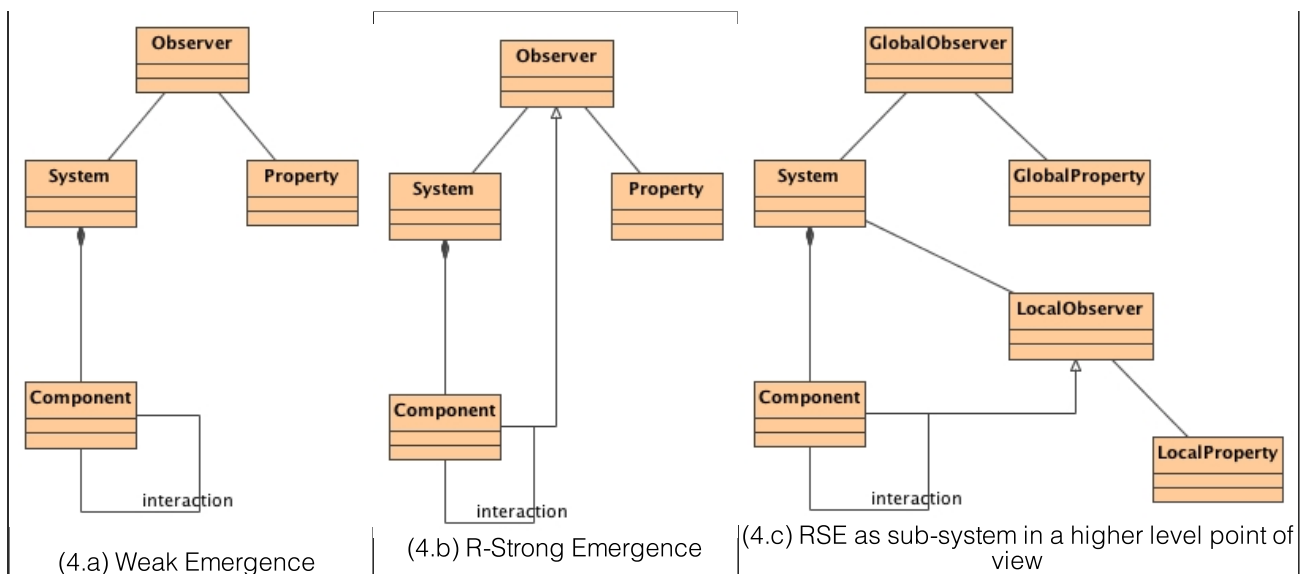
Observer

System

Property

Component

interaction

(4.a) Weak Emergence

Observer

System

Property

Component

interaction

(4.b) R-Strong Emergence

GlobalObserver

System

GlobalProperty

LocalObserver

Component

LocalProperty

interaction

(4.c) RSE as sub-system in a higher level point of view